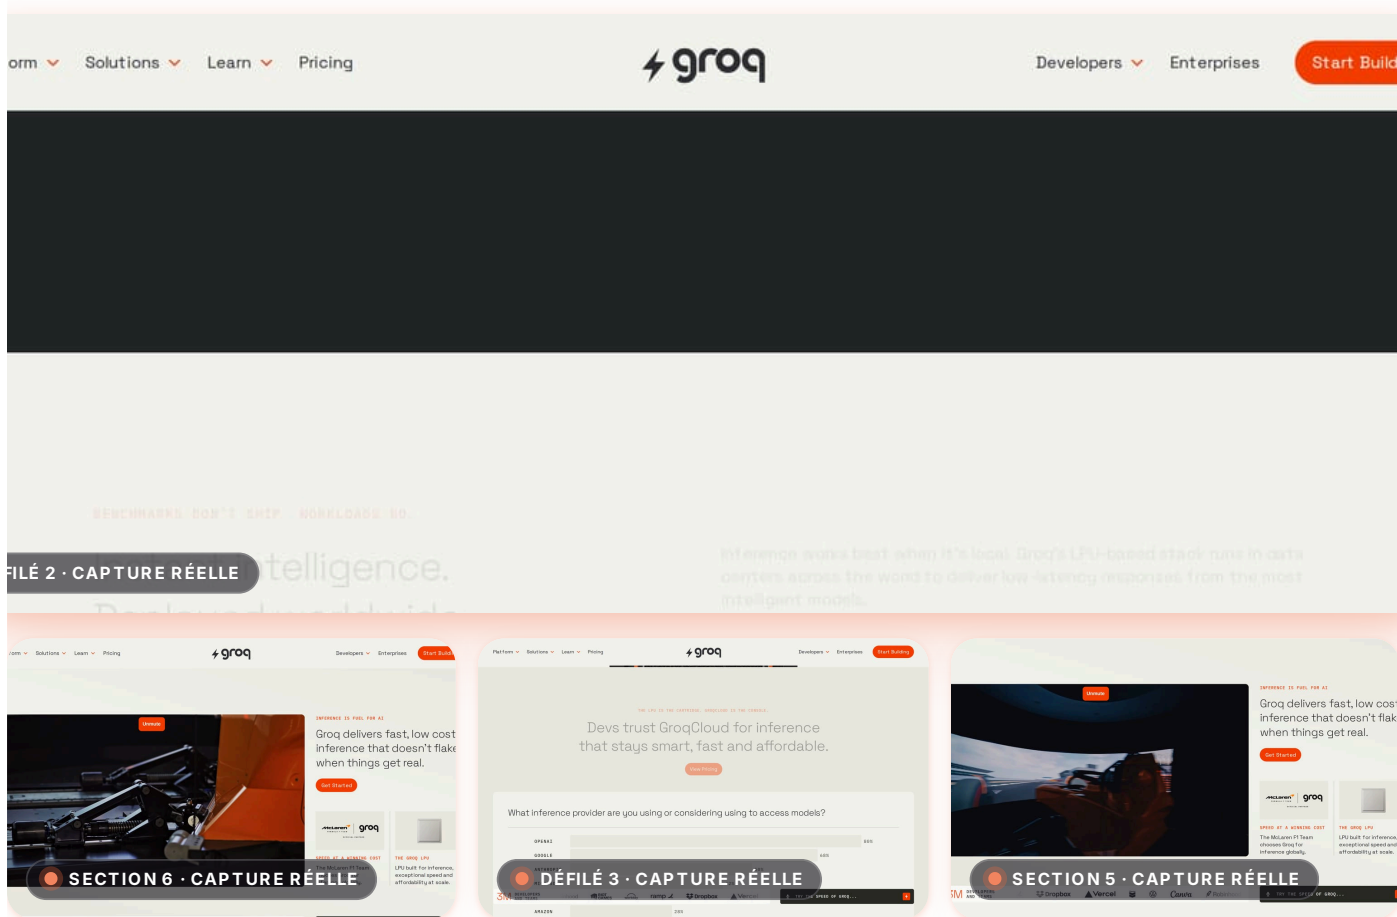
orm Solutions Learn Pricing groq Developers Enterprises Start Build

BENCHMARKS DON'T SHIP. WORKLOADS DO

FILÉ 2 · CAPTURE RÉELLE

telligence.

Inference works best when it's local. Groq's LPU-based stack runs in data centers across the world to deliver low-latency responses from the most intelligent models.

orm Solutions Learn Pricing groq Developers Enterprises Start Build

Unmute

INFERENCE IS FUEL FOR AI

Groq delivers fast, low cost inference that doesn't flake when things get real.

Get Started

McLaren groq

SPEED AT A WINNING COST

THE GROQ LPU

The McLaren F1 Team

LPU built for inference, exceptional speed and affordability at scale.

SECTION 6 · CAPTURE RÉELLE

Platform Solutions Learn Pricing groq Developers Enterprises Start Building

Devs trust GroqCloud for inference that stays smart, fast and affordable.

View Pricing

What inference provider are you using or considering using to access models?

OPENAI

GOOGLE

AMAZON

DÉFILÉ 3 · CAPTURE RÉELLE

Unmute

INFERENCE IS FUEL FOR AI

Groq delivers fast, low cost inference that doesn't flak when things get real.

Get Started

McLaren groq

SPEED AT A WINNING COST

THE GROQ LPU

The McLaren F1 Team chooses Groq for inference globally.

LPU built for inference, exceptional speed and affordability at scale.

SECTION 5 · CAPTURE RÉELLE

Dropbox Vercel Canva

FEEL THE SPEED OF GROQ...